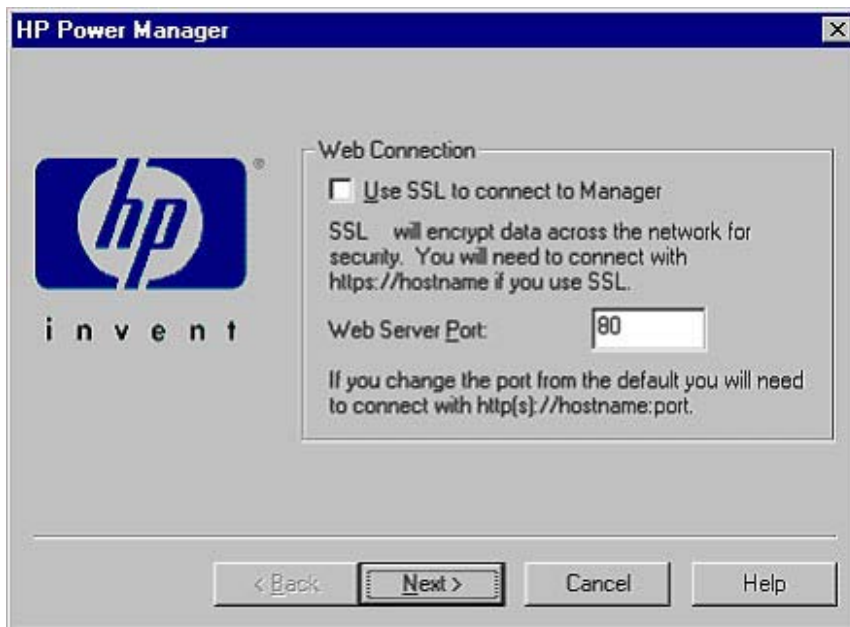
HP Power Manager

hp
invent

Web Connection

Use SSL to connect to Manager

SSL will encrypt data across the network for security. You will need to connect with https://hostname if you use SSL.

Web Server Port: 80

If you change the port from the default you will need to connect with http(s)://hostname:port.

< Back
Next >
Cancel
Help